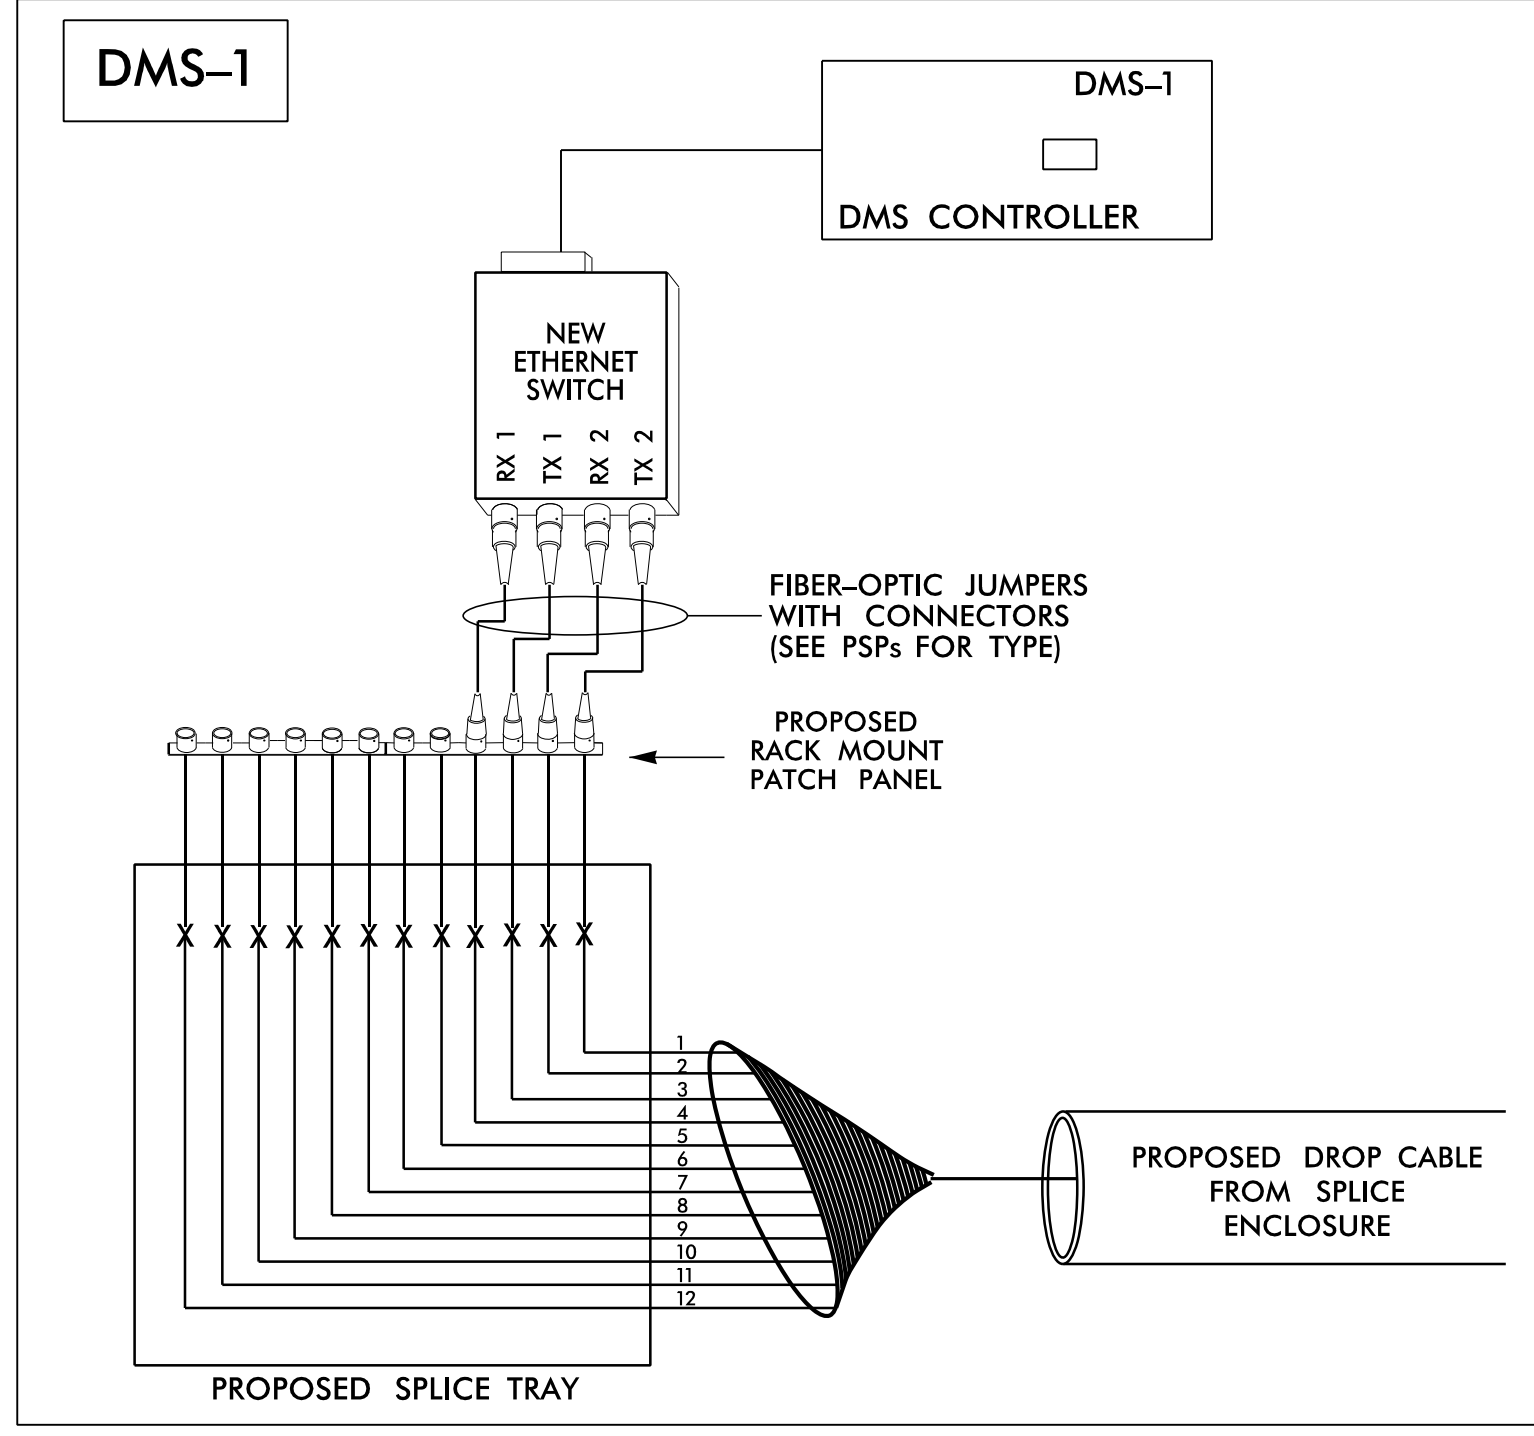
DMS–1

DMS–1

DMS CONTROLLER

NEW ETHERNET SWITCH

RX 1 TX 1 RX 2 TX 2

FIBER–OPTIC JUMPERS WITH CONNECTORS (SEE PSPs FOR TYPE)

PROPOSED RACK MOUNT PATCH PANEL

1
2
3
4
5
6
7
8
9
10
11
12

PROPOSED DROP CABLE FROM SPLICE ENCLOSURE

PROPOSED SPLICE TRAY